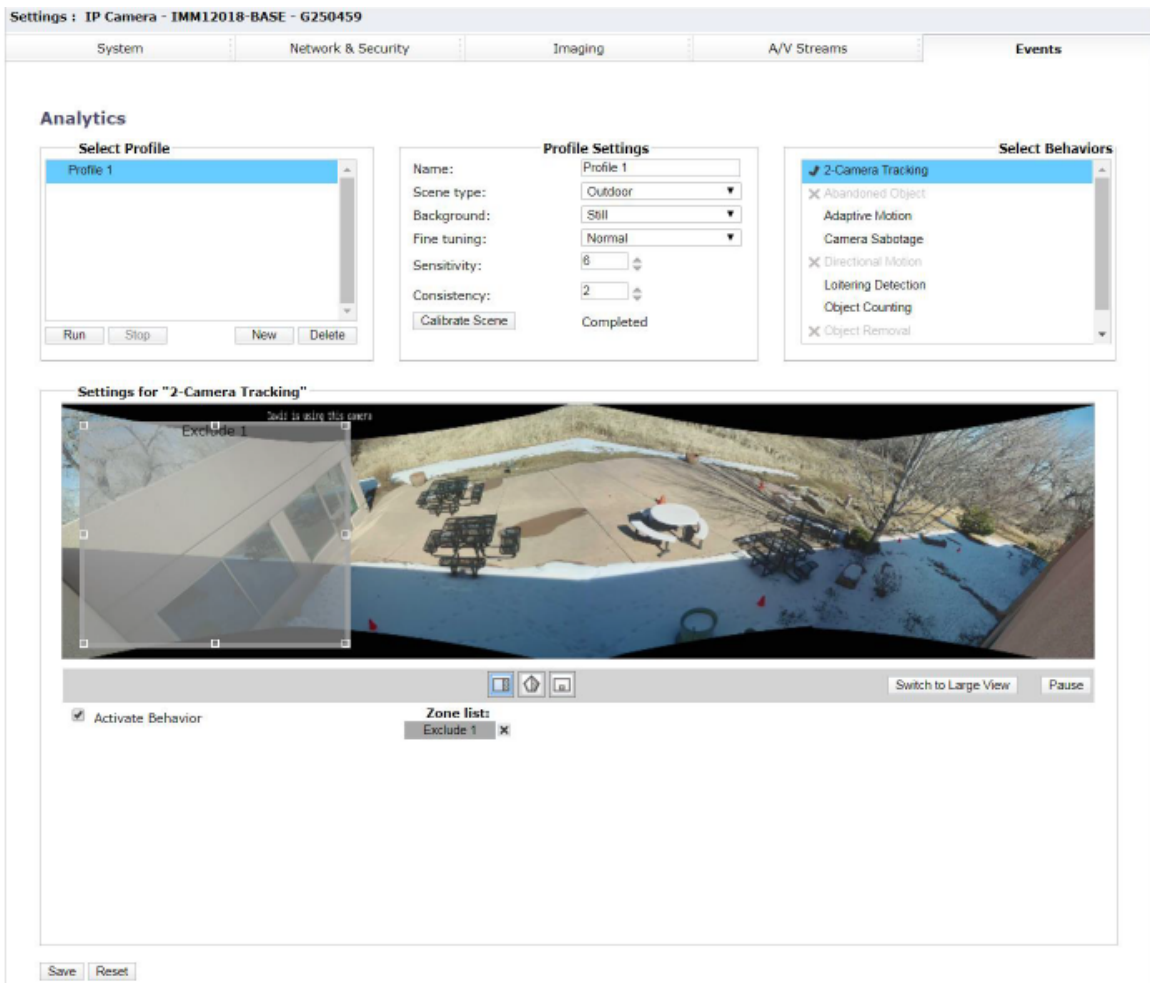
Settings : IP Camera - IMM12018-BASE - G250459

System | Network & Security | Imaging | A/V Streams | Events

Analytics

Select Profile

Profile 1

Run Stop New Delete

Profile Settings

Name: Profile 1
Scene type: Outdoor
Background: Still
Fine tuning: Normal
Sensitivity: 6
Consistency: 2
Calibrate Scene Completed

Select Behaviors

2-Camera Tracking
Abandoned Object
Adaptive Motion
Camera Sabotage
Directional Motion
Loitering Detection
Object Counting
Object Removal

Settings for "2-Camera Tracking"

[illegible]

Exclude 1

Switch to Large View Pause

Activate Behavior

Zone list:
Exclude 1

Save Reset